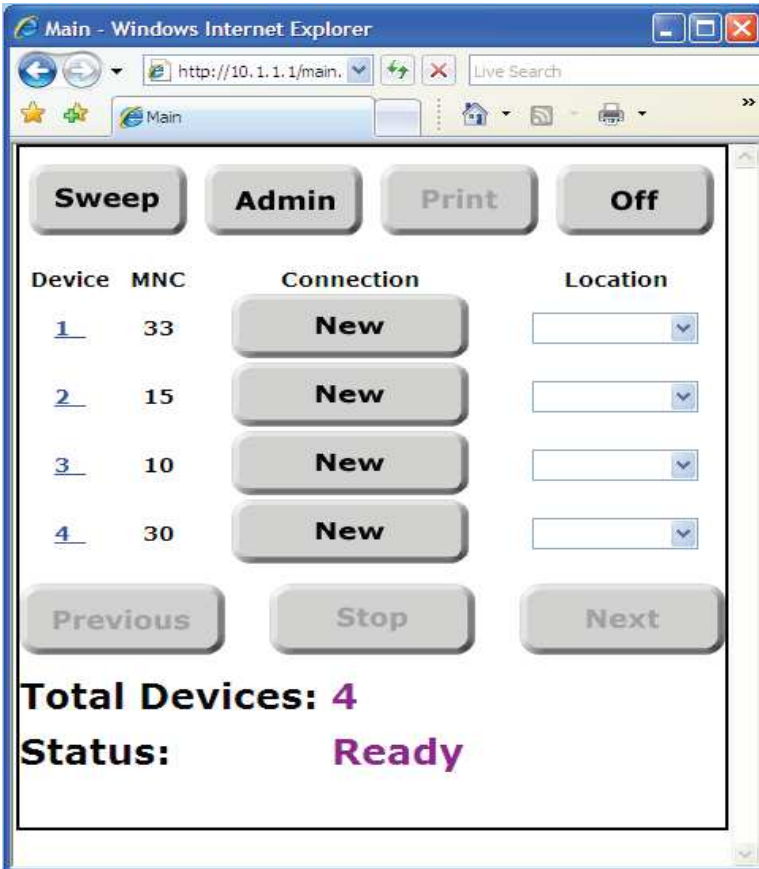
Main - Windows Internet Explorer

http://10.1.1.1/main.

Live Search

Main

Sweep Admin Print Off

| Device | MNC | Connection | Location |
|---|---|---|---|
| 1 | 33 | New | |
| 2 | 15 | New | |
| 3 | 10 | New | |
| 4 | 30 | New | |

Previous Stop Next

Total Devices: 4

Status: Ready